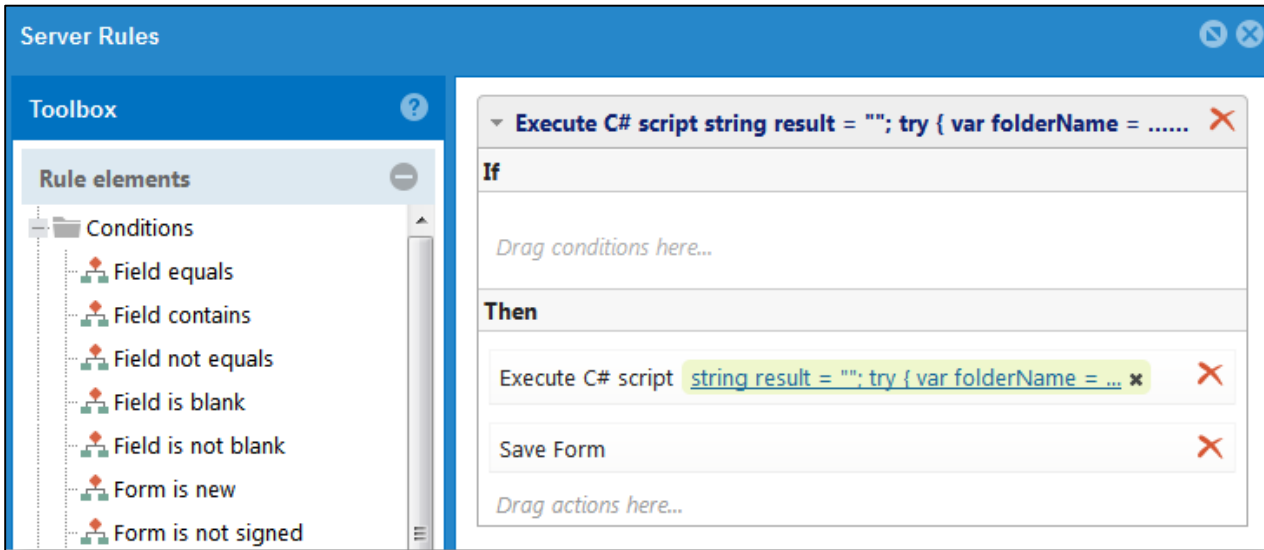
Server Rules

Toolbox

Rule elements

Conditions
Field equals
Field contains
Field not equals
Field is blank
Field is not blank
Form is new
Form is not signed

Execute C# script string result = ""; try { var folderName = ......

If

Drag conditions here...

Then

Execute C# script string result = ""; try { var folderName = ...

Save Form

Drag actions here...